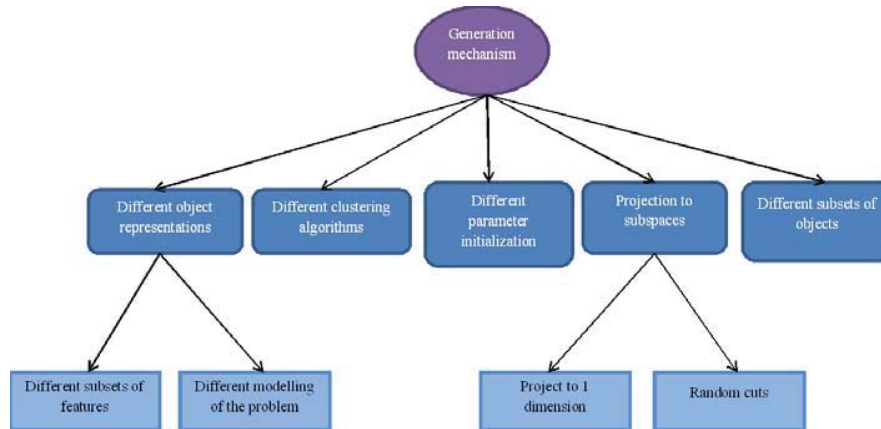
Generation mechanism

Different object representations

Different clustering algorithms

Different parameter initialization

Projection to subspaces

Different subsets of objects

Different subsets of features

Different modelling of the problem

Project to 1 dimension

Random cuts